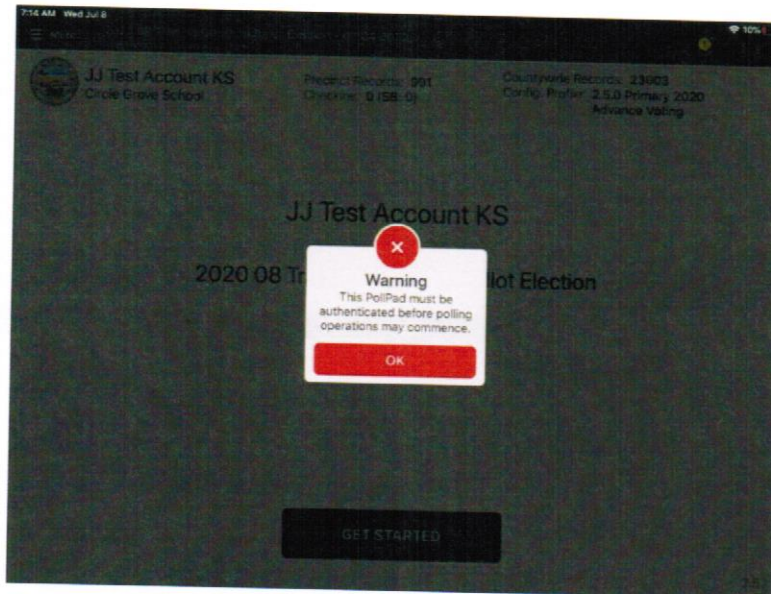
7:14 AM Wed Jul 8

10%

JJ Test Account KS
Circle Grove School

Precinct Records: 991
Checkins: 0 (SB: 0)

Countywide Records: 23603
Config. Profile: 2.5.0 Primary 2020
Advance Voting

JJ Test Account KS

2020 08 Tr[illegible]lot Election

Warning
This PollPad must be authenticated before polling operations may commence.

OK

GET STARTED